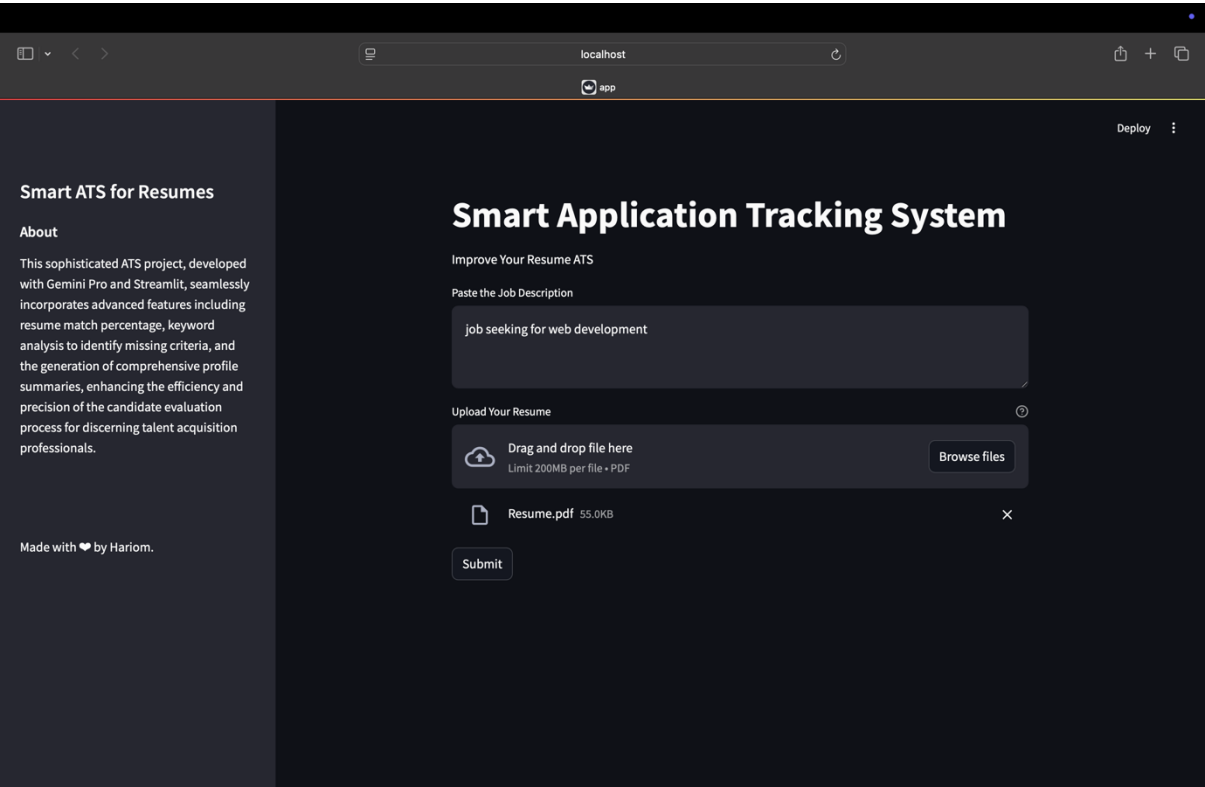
localhost

app

Deploy

Smart ATS for Resumes

About

This sophisticated ATS project, developed with Gemini Pro and Streamlit, seamlessly incorporates advanced features including resume match percentage, keyword analysis to identify missing criteria, and the generation of comprehensive profile summaries, enhancing the efficiency and precision of the candidate evaluation process for discerning talent acquisition professionals.

Made with ❤ by Hariom.

Smart Application Tracking System

Improve Your Resume ATS

Paste the Job Description

job seeking for web development

Upload Your Resume

Drag and drop file here
Limit 200MB per file • PDF

Browse files

Resume.pdf 55.0KB

Submit